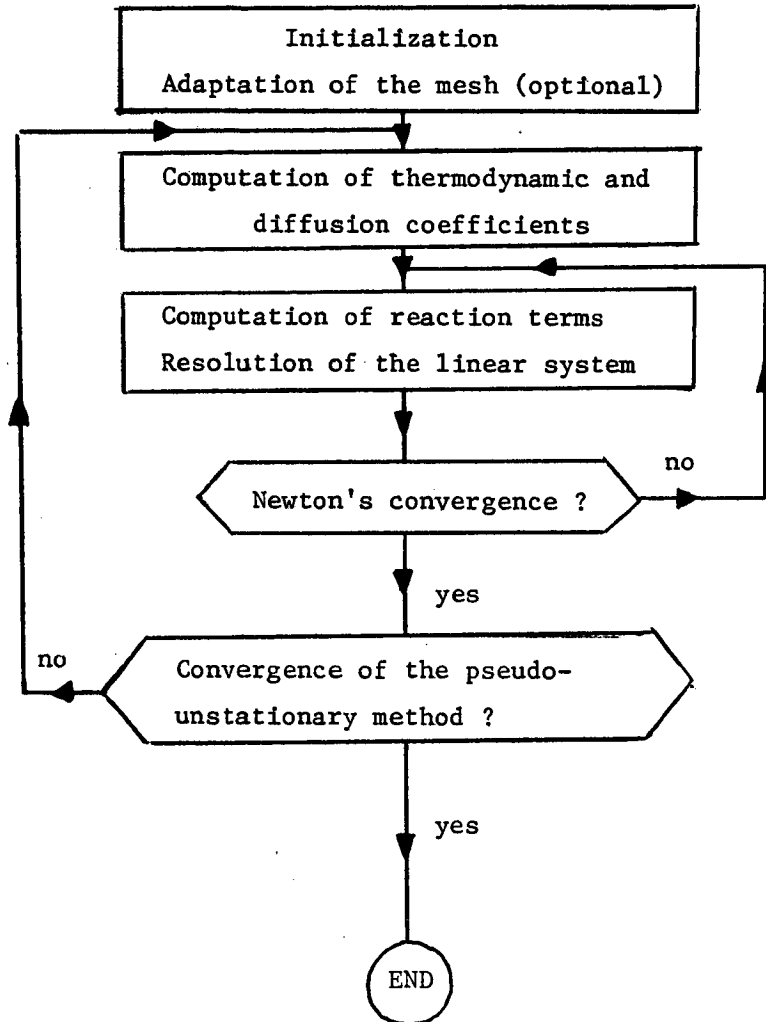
Initialization
Adaptation of the mesh (optional)

Computation of thermodynamic and diffusion coefficients

Computation of reaction terms
Resolution of the linear system

Newton's convergence ?

no

yes

no

Convergence of the pseudo-unstationary method ?

yes

END